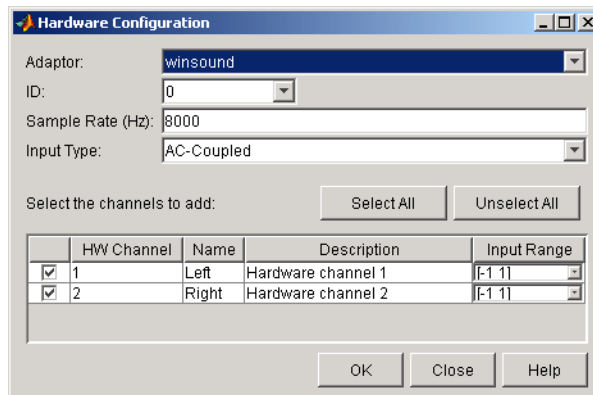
Hardware Configuration

Adaptor: winsound
ID: 0
Sample Rate (Hz): 8000
Input Type: AC-Coupled

Select the channels to add:
Select All
Unselect All

| | HW Channel | Name | Description | Input Range |
|---|---|---|---|---|
| ☑ | 1 | Left | Hardware channel 1 | [-1 1] |
| ☑ | 2 | Right | Hardware channel 2 | [-1 1] |

OK
Close
Help